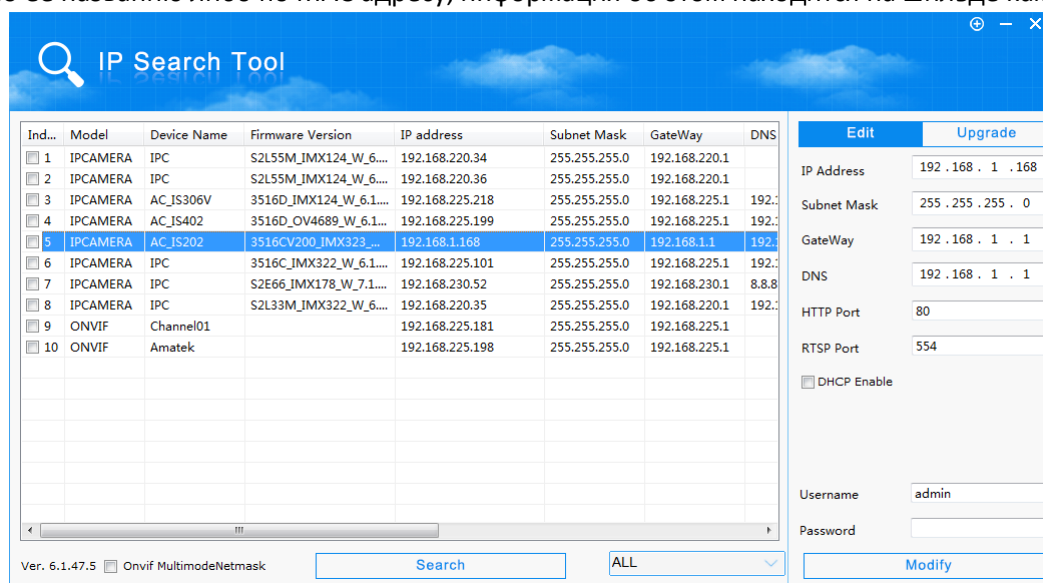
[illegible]

IP Search Tool

| Ind... | Model | Device Name | Firmware Version | IP address | Subnet Mask | GateWay | DNS |
|---|---|---|---|---|---|---|---|
| 1 | IPCAMERA | IPC | S2L55M_IMX124_W_6.... | 192.168.220.34 | 255.255.255.0 | 192.168.220.1 | |
| 2 | IPCAMERA | IPC | S2L55M_IMX124_W_6.... | 192.168.220.36 | 255.255.255.0 | 192.168.220.1 | |
| 3 | IPCAMERA | AC_IS306V | 3516D_IMX124_W_6.1.... | 192.168.225.218 | 255.255.255.0 | 192.168.225.1 | 192.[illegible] |
| 4 | IPCAMERA | AC_IS402 | 3516D_OV4689_W_6.1.... | 192.168.225.199 | 255.255.255.0 | 192.168.225.1 | 192.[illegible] |
| 5 | IPCAMERA | AC_IS202 | 3516CV200_IMX323_... | 192.168.1.168 | 255.255.255.0 | 192.168.1.1 | 192.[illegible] |
| 6 | IPCAMERA | IPC | 3516C_IMX322_W_6.1.... | 192.168.225.101 | 255.255.255.0 | 192.168.225.1 | 192.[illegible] |
| 7 | IPCAMERA | IPC | S2E66_IMX178_W_7.1.... | 192.168.230.52 | 255.255.255.0 | 192.168.230.1 | 8.8.8 |
| 8 | IPCAMERA | IPC | S2L33M_IMX322_W_6.... | 192.168.220.35 | 255.255.255.0 | 192.168.220.1 | 192.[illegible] |
| 9 | ONVIF | Channel01 | | 192.168.225.181 | 255.255.255.0 | 192.168.225.1 | |
| 10 | ONVIF | Amatek | | 192.168.225.198 | 255.255.255.0 | 192.168.225.1 | |

Edit Upgrade
IP Address 192 . 168 . 1 . 168
Subnet Mask 255 . 255 . 255 . 0
GateWay 192 . 168 . 1 . 1
DNS 192 . 168 . 1 . 1
HTTP Port 80
RTSP Port 554
DHCP Enable
Username admin
Password

Ver. 6.1.47.5 Onvif MultimodeNetmask Search ALL Modify